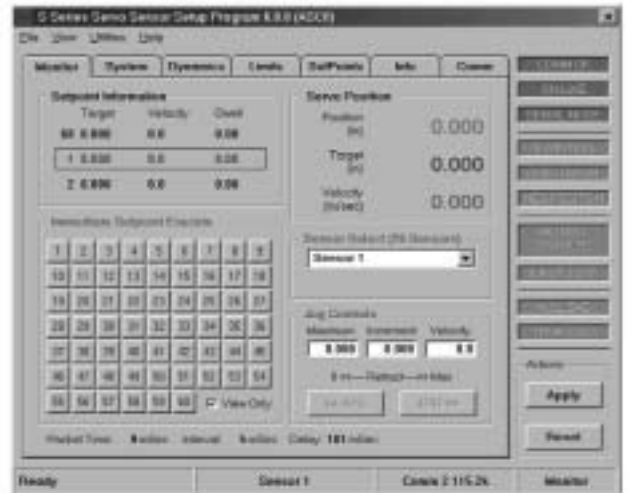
G Series Servo Sensor Setup Program 6.0.0 (ASCII)

File View Utilities Help

Monitor | System | Dynamics | Limits | SetPoints | Info | Comm

Setpoint Information

| | Target | Velocity | Dwell |
|---|---|---|---|
| 60 | 0.000 | 0.0 | 0.00 |
| 1 | 0.000 | 0.0 | 0.00 |
| 2 | 0.000 | 0.0 | 0.00 |

Immediate Setpoint Execute

| 1 | 2 | 3 | 4 | 5 | 6 | 7 | 8 | 9 |
|---|---|---|---|---|---|---|---|---|
| 10 | 11 | 12 | 13 | 14 | 15 | 16 | 17 | 18 |
| 19 | 20 | 21 | 22 | 23 | 24 | 25 | 26 | 27 |
| 28 | 29 | 30 | 31 | 32 | 33 | 34 | 35 | 36 |
| 37 | 38 | 39 | 40 | 41 | 42 | 43 | 44 | 45 |
| 46 | 47 | 48 | 49 | 50 | 51 | 52 | 53 | 54 |
| 55 | 56 | 57 | 58 | 59 | 60 | | | |

View Only

Servo Position

Position (in) 0.000

Target (in) 0.000

Velocity (in/sec) 0.000

Sensor Select (56 Sensors)

Sensor 1

Jog Controls

Maximum Increment Velocity

0.000 0.000 0.0

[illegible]

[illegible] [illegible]

Packet Time: 8 mSec Interval: 8 mSec Delay: 101 mSec

Actions

Apply

Reset

Ready | Sensor 1 | Comm 2 115.2k | Monitor